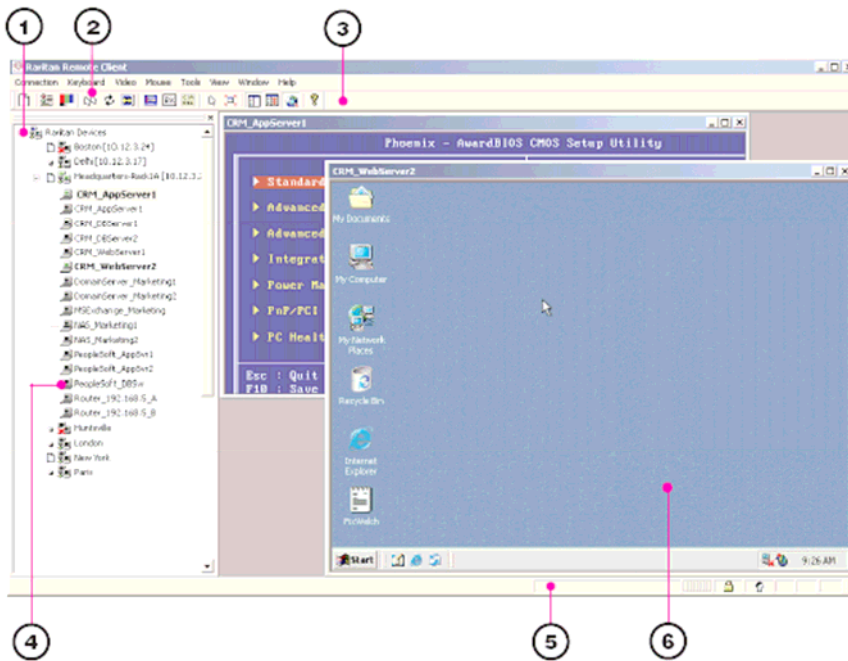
1
2
3

Raritan Remote Client
Connection Keyboard Video Mouse Tools View Window Help

Raritan Devices
Boston [10.12.3.24]
Delhi [10.12.3.17]
Headquarters-Rack1A [10.12.3.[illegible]
CRM_AppServer1
CRM_AppServer1
CRM_DBServer1
CRM_DBServer2
CRM_WebServer1
CRM_WebServer2
DomainServer_Marketing1
DomainServer_Marketing2
MSExchange_Marketing
NAS_Marketing1
NAS_Marketing2
PeopleSoft_AppSvr1
PeopleSoft_AppSvr2
PeopleSoft_DBSvr
Router_192.168.5_A
Router_192.168.5_B
Huntsville
London
New York
Paris

CRM_AppServer1
Phoenix - AwardBIOS CMOS Setup Utility
▶ Standard
▶ Advanced
▶ Advanced
▶ Integrat
▶ Power Ma
▶ PnP/PCI
▶ PC Healt
Esc : Quit
F10 : Save

CRM_WebServer2
My Documents
My Computer
My Network Places
Recycle Bin
Internet Explorer
PicWatch
Start
9:26 AM

4
5
6